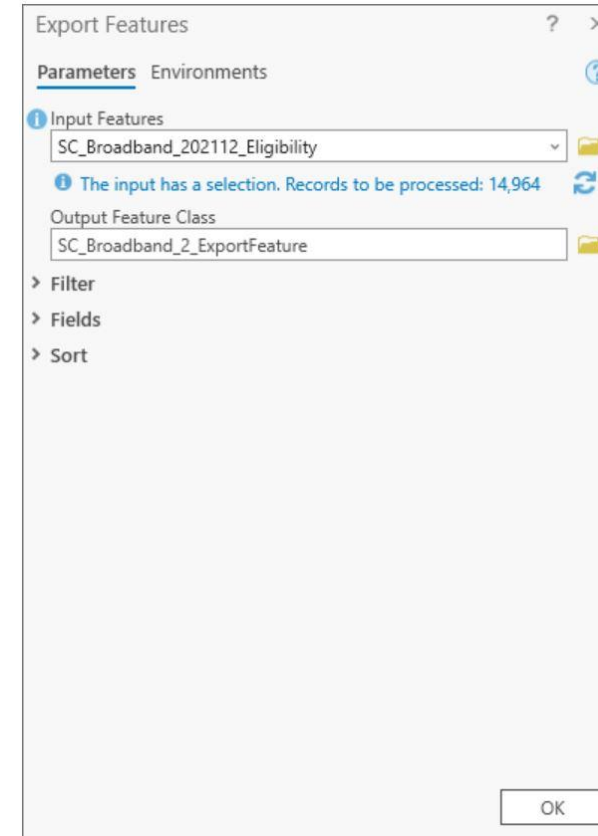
Export Features

?

Parameters Environments

Input Features

SC_Broadband_202112_Eligibility

The input has a selection. Records to be processed: 14,964

Output Feature Class

SC_Broadband_2_ExportFeature

> Filter

> Fields

> Sort

OK